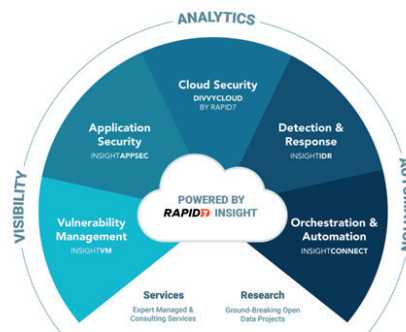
ANALYTICS

VISIBILITY

AUTOMATION

Cloud Security
DIVVYCLOUD
BY RAPID7

Application Security
INSIGHTAPPSEC

Detection & Response
INSIGHTIDR

POWERED BY
RAPID7 INSIGHT

Vulnerability Management
INSIGHTVM

Orchestration & Automation
INSIGHTCONNECT

Services
Expert Managed & Consulting Services

Research
Ground-Breaking Open Data Projects